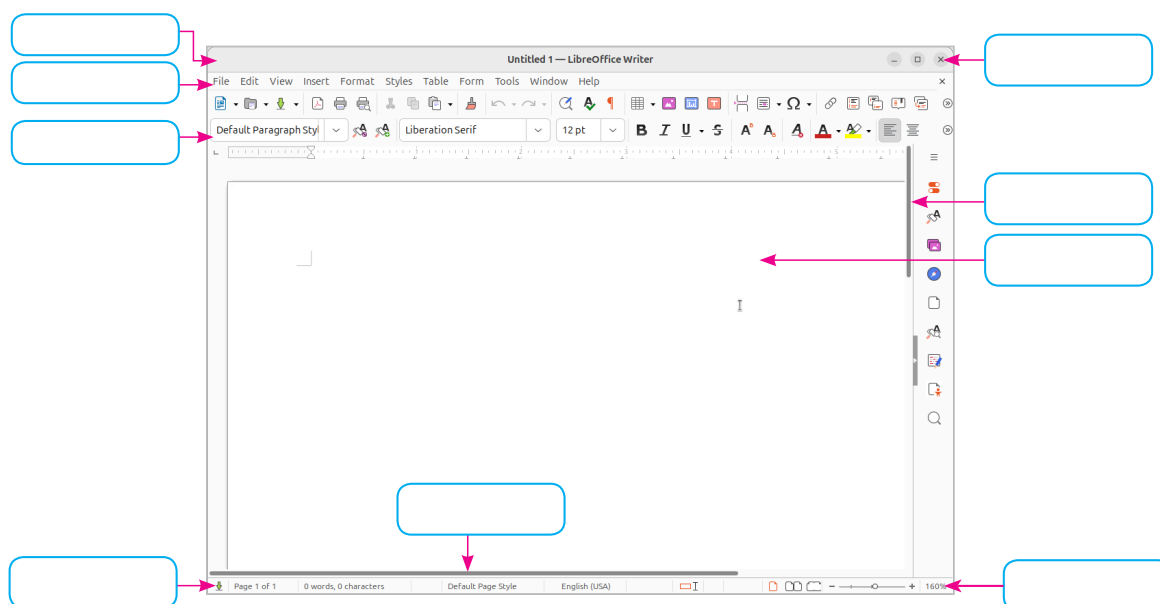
Untitled 1 — LibreOffice Writer

File Edit View Insert Format Styles Table Form Tools Window Help

Default Paragraph Styl

Liberation Serif

12 pt

Page 1 of 1 0 words, 0 characters Default Page Style English (USA) 160%